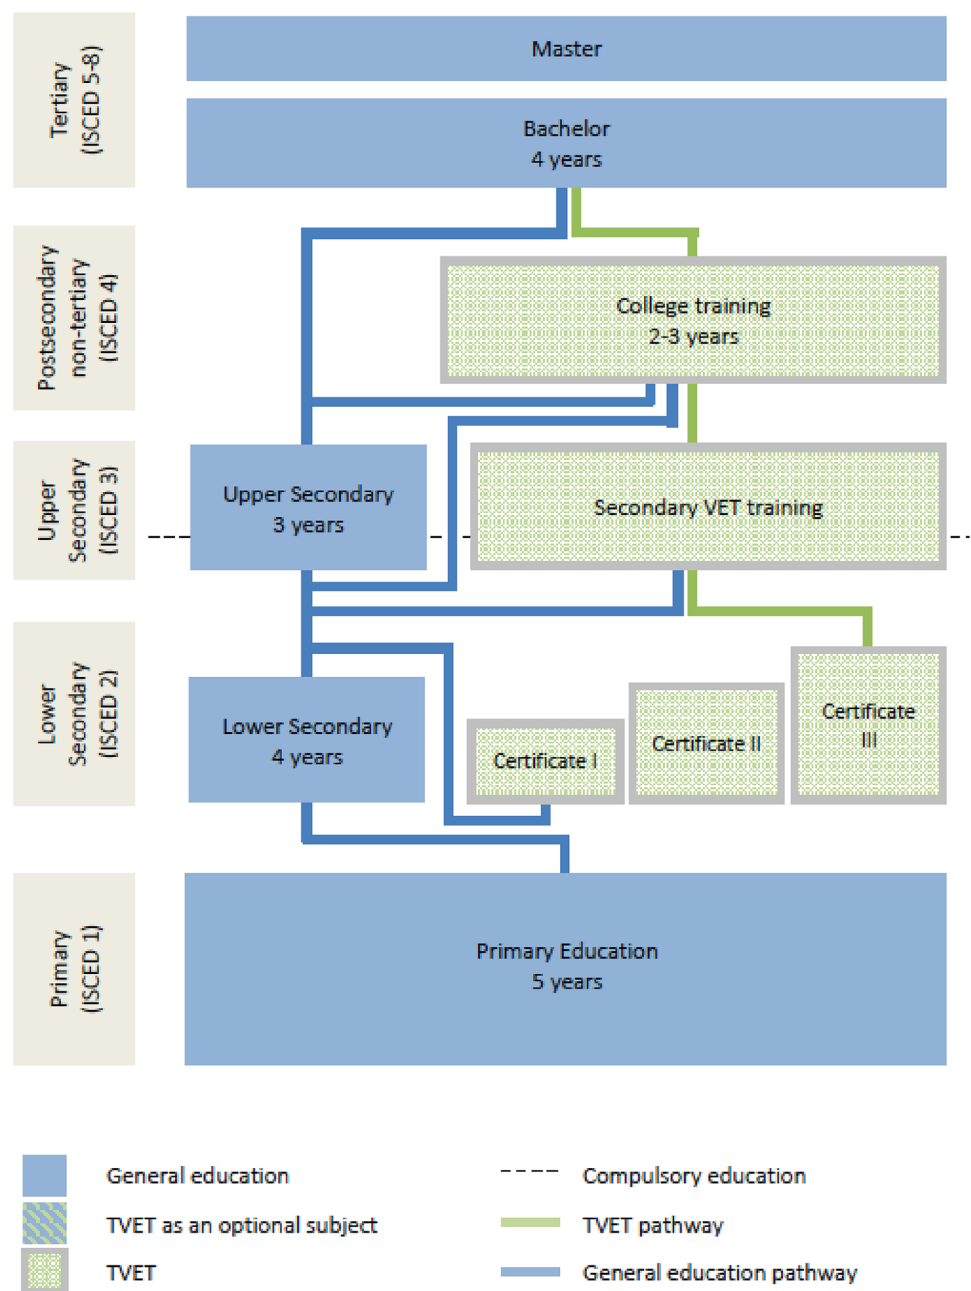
Tertiary (ISCED 5-8)

Master

Bachelor
4 years

Postsecondary non-tertiary (ISCED 4)

College training
2-3 years

Upper Secondary (ISCED 3)

Upper Secondary
3 years

Secondary VET training

Lower Secondary (ISCED 2)

Lower Secondary
4 years

Certificate I

Certificate II

Certificate III

Primary (ISCED 1)

Primary Education
5 years

General education

TVET as an optional subject

TVET

Compulsory education

TVET pathway

General education pathway